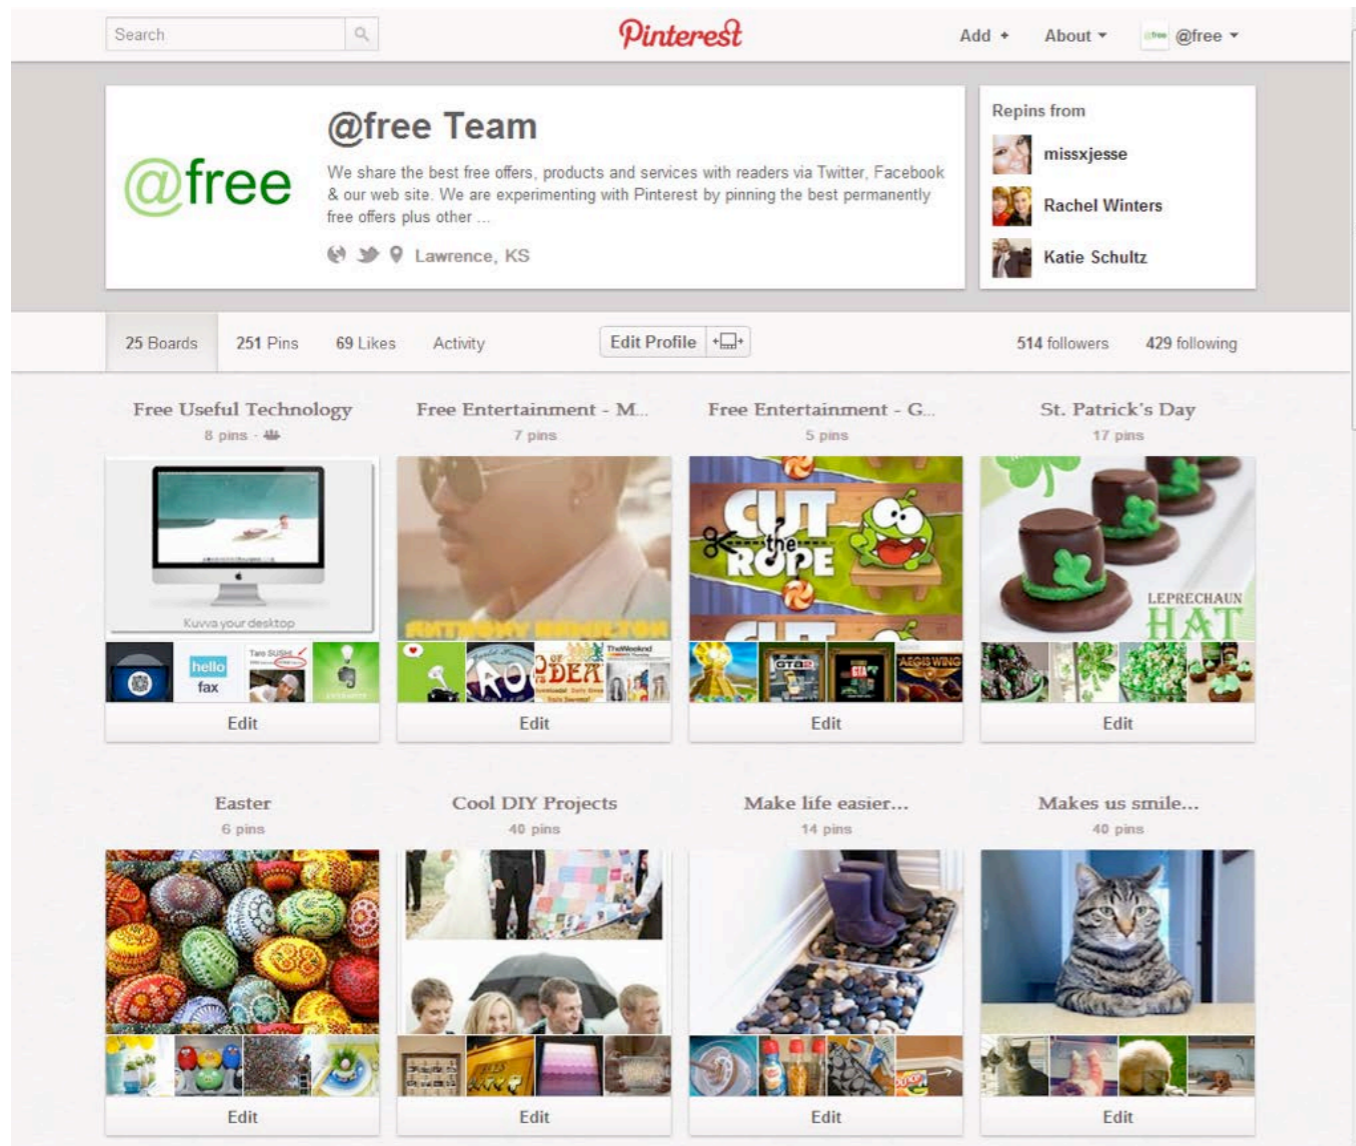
Search

Pinterest

Add + About @free

@free

@free Team

We share the best free offers, products and services with readers via Twitter, Facebook & our web site. We are experimenting with Pinterest by pinning the best permanently free offers plus other ...

Lawrence, KS

Repins from

missxjesse

Rachel Winters

Katie Schultz

25 Boards 251 Pins 69 Likes Activity Edit Profile 514 followers 429 following

Free Useful Technology
8 pins

Kuvva your desktop

hello fax

Edit

Free Entertainment - M...
7 pins

ANTHONY HAMILTON

Edit

Free Entertainment - G...
5 pins

CUT the ROPE

Edit

St. Patrick's Day
17 pins

LEPRECHAUN HAT

Edit

Easter
6 pins

Edit

Cool DIY Projects
40 pins

Edit

Make life easier...
14 pins

Edit

Makes us smile...
40 pins

Edit